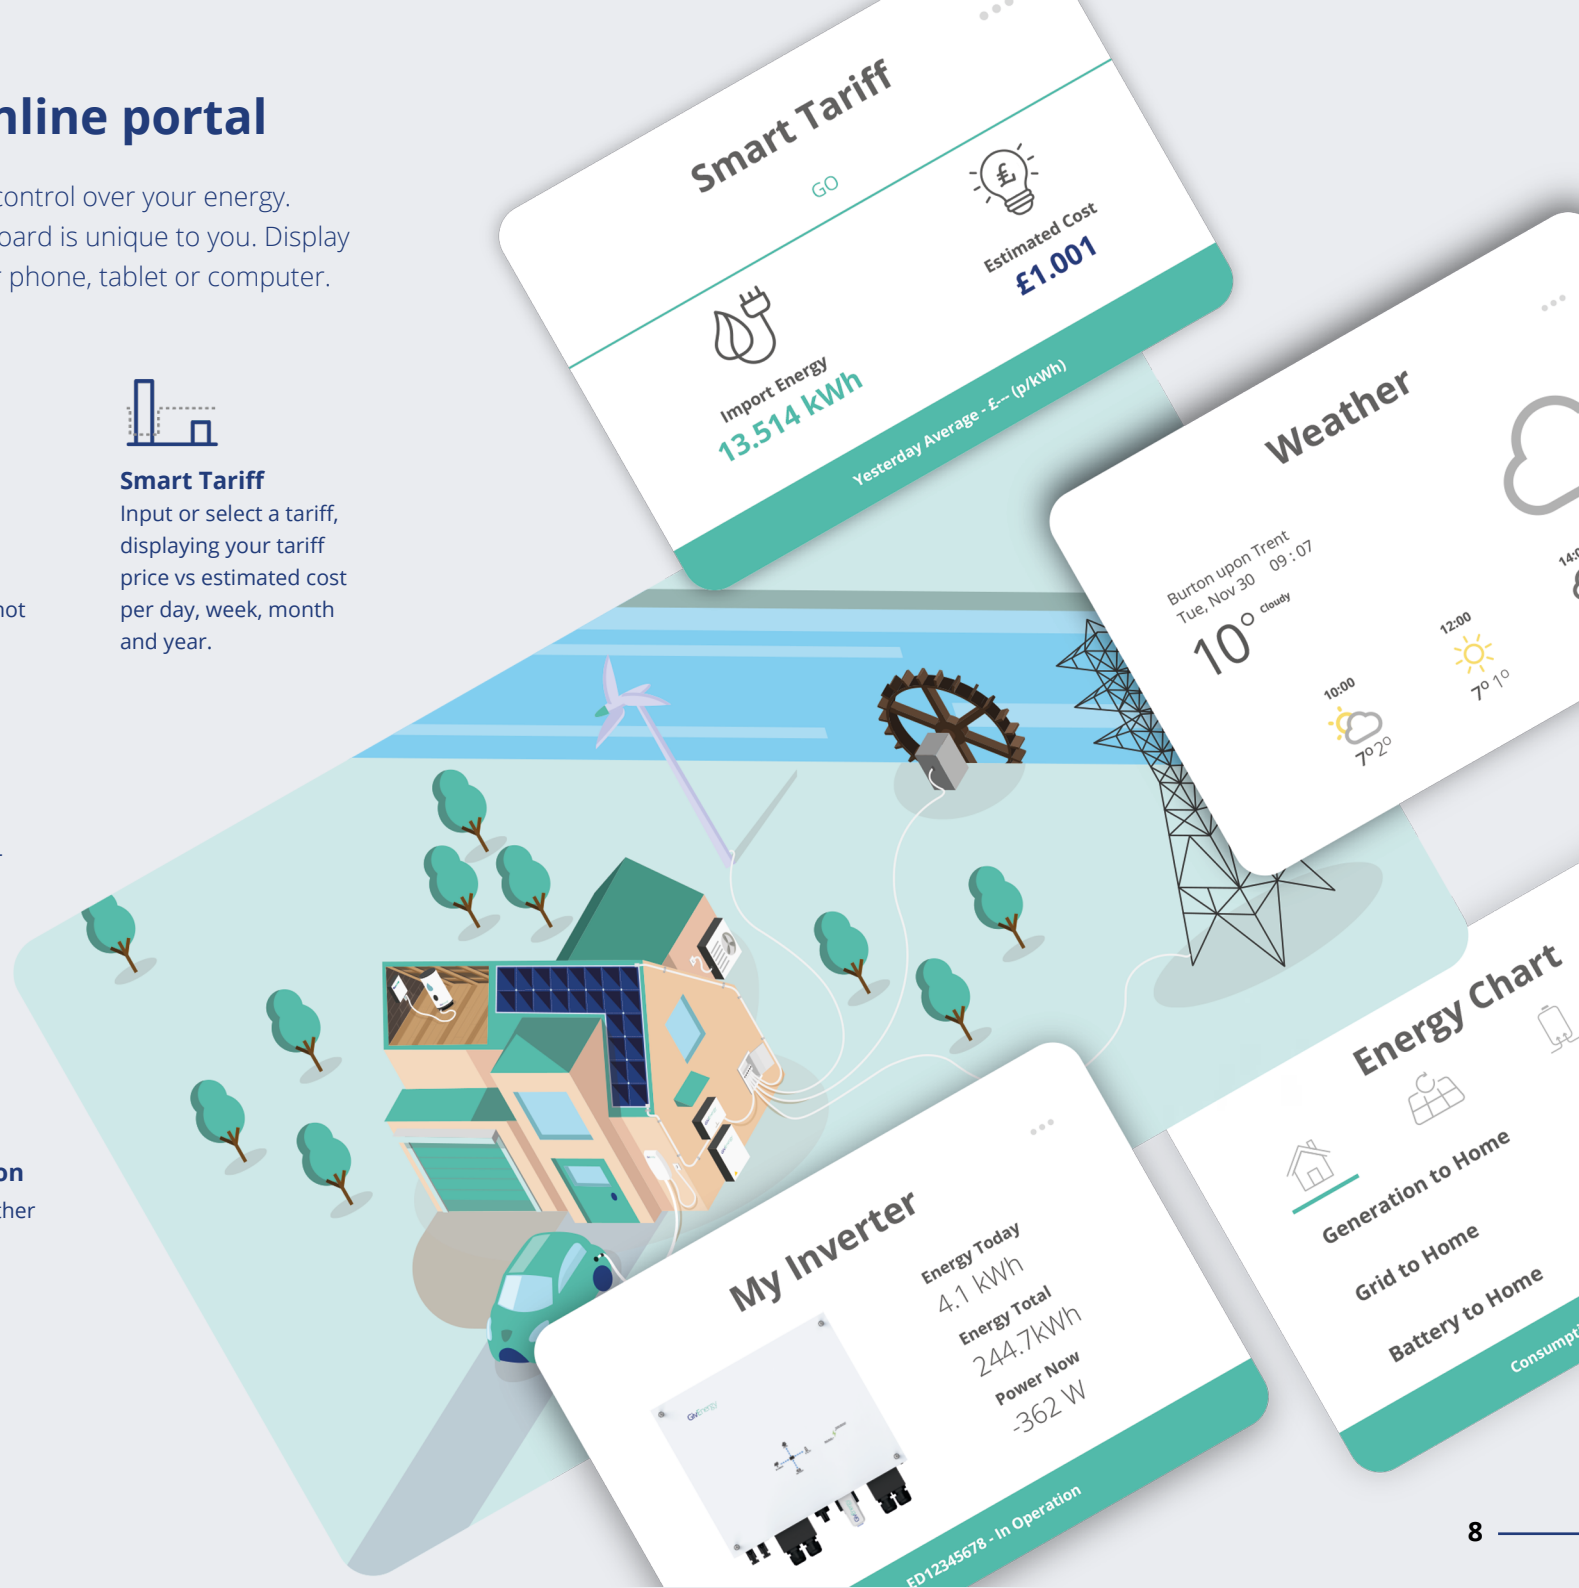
nline portal

control over your energy. oard is unique to you. Display phone, tablet or computer.

Smart Tariff
Input or select a tariff, displaying your tariff price vs estimated cost per day, week, month and year.

not

on
ther

Smart Tariff
GO
Import Energy
13.514 kWh
Estimated Cost
£1.001
Yesterday Average - £-- (p/kWh)

Weather
Burton upon Trent
Tue, Nov 30 09 : 07
10° Cloudy
10:00
7° 2°
12:00
7° 1°
14:

My Inverter
Energy Today
4.1 kWh
Energy Total
244.7kWh
Power Now
-362 W
ED12345678 - In Operation

Energy Chart
Generation to Home
Grid to Home
Battery to Home
Consumpt

8